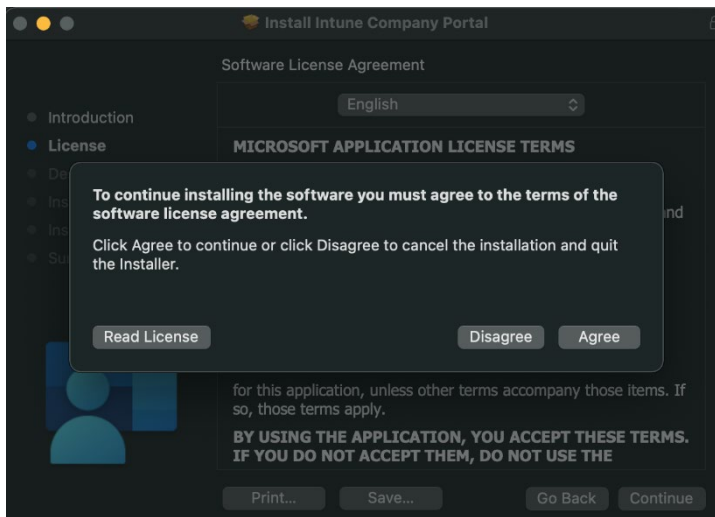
Install Intune Company Portal

Software License Agreement

Introduction
License
De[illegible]
Ins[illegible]
Ins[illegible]
Su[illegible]

English

MICROSOFT APPLICATION LICENSE TERMS

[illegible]nd

To continue installing the software you must agree to the terms of the software license agreement.

Click Agree to continue or click Disagree to cancel the installation and quit the Installer.

Read License

Disagree

Agree

for this application, unless other terms accompany those items. If so, those terms apply.

BY USING THE APPLICATION, YOU ACCEPT THESE TERMS. IF YOU DO NOT ACCEPT THEM, DO NOT USE THE

Print...

Save...

Go Back

Continue